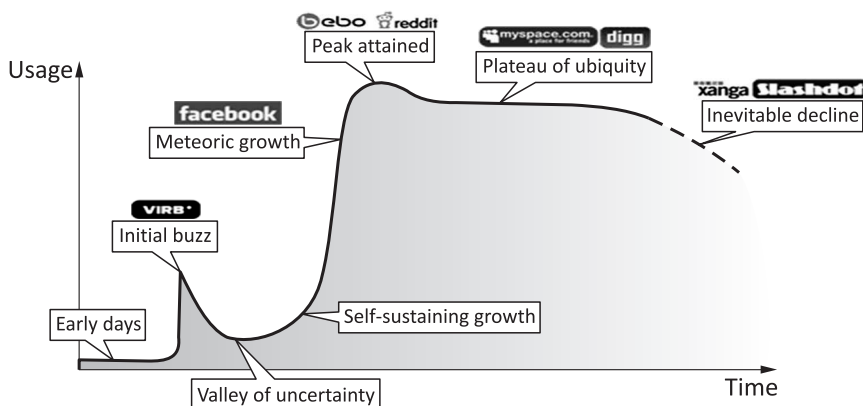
Usage

bebo reddit

Peak attained

myspace.com a place for friends digg

Plateau of ubiquity

xanga Slashdot

Inevitable decline

facebook

Meteoric growth

VIRB

Initial buzz

Self-sustaining growth

Early days

Valley of uncertainty

Time